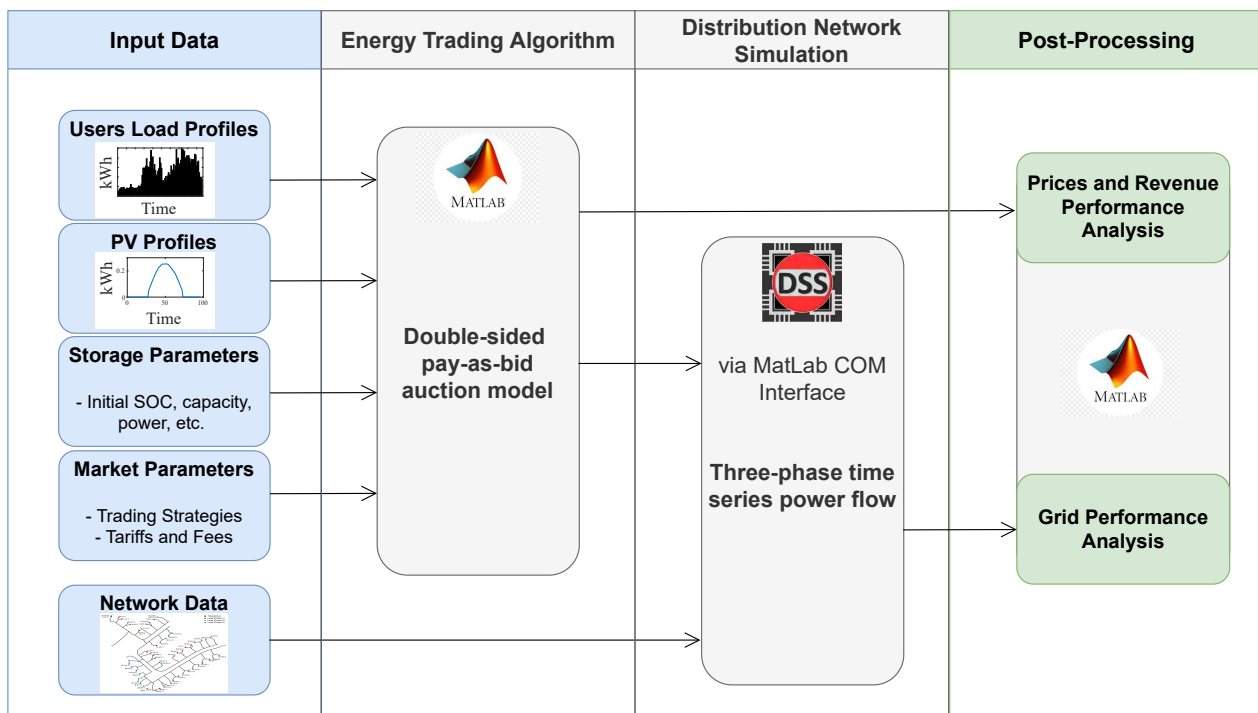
Input Data

Energy Trading Algorithm

Distribution Network Simulation

Post-Processing

Users Load Profiles

kWh

Time

PV Profiles

kWh

0.2

0

0

50

100

Time

Storage Parameters

- Initial SOC, capacity, power, etc.

Market Parameters

- Trading Strategies
- Tariffs and Fees

Network Data

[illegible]

MATLAB

Double-sided pay-as-bid auction model

DSS

via MatLab COM Interface

Three-phase time series power flow

Prices and Revenue Performance Analysis

MATLAB

Grid Performance Analysis